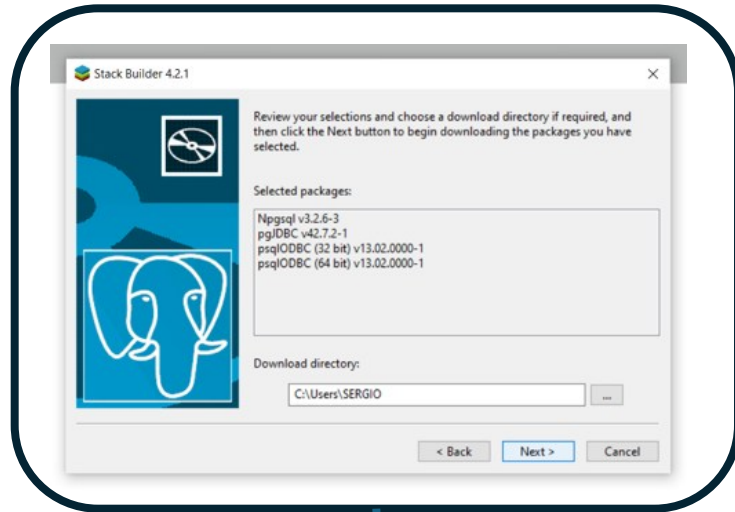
Stack Builder 4.2.1

×

Review your selections and choose a download directory if required, and then click the Next button to begin downloading the packages you have selected.

Selected packages:

Npgsql v3.2.6-3
pgJDBC v42.7.2-1
psqlODBC (32 bit) v13.02.0000-1
psqlODBC (64 bit) v13.02.0000-1

Download directory:

C:\Users\SERGIO

...

< Back

Next >

Cancel